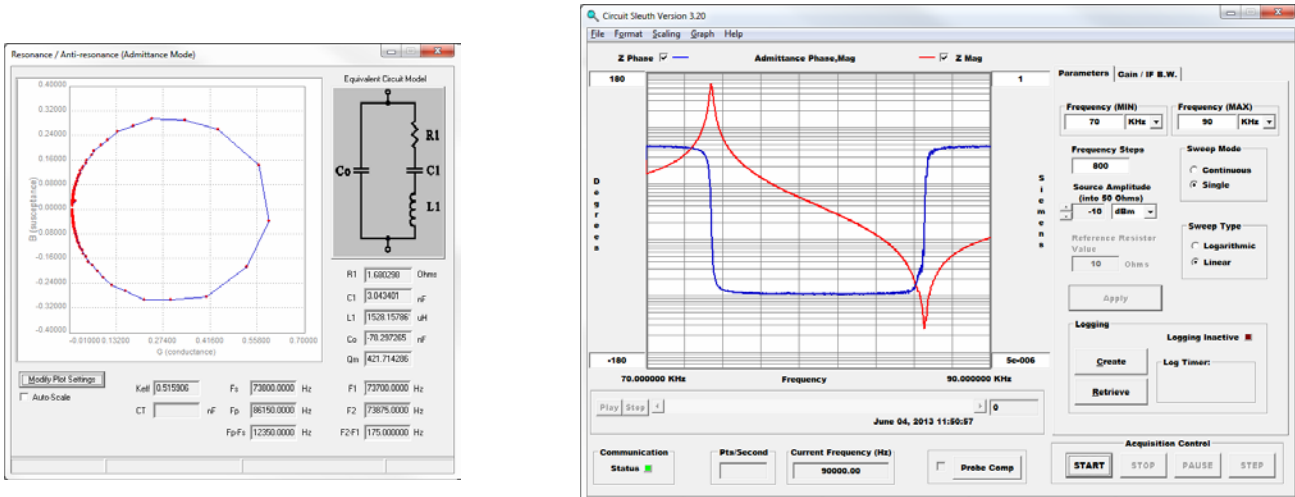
Resonance / Anti-resonance (Admittance Mode)

0.40000
0.32000
0.24000
0.16000
0.08000
0.00000
-0.08000
-0.16000
-0.24000
-0.32000
-0.40000

B (susceptance)

-0.01000 0.13200 0.27400 0.41600 0.55800 0.70000
G (conductance)

Equivalent Circuit Model

R1
Co
C1
L1

R1 1.680290 Ohms
C1 3.043401 nF
L1 1528.15786 uH
Co -78.297265 nF
Qm 421.714206

Modify Plot Settings
Auto-Scale

Keff 0.515906
CT nF

Fs 73800.0000 Hz
Fp 86150.0000 Hz
Fp-Fs 12350.0000 Hz

F1 73700.0000 Hz
F2 73875.0000 Hz
F2-F1 175.000000 Hz

Circuit Sleuth Version 3.20

File Format Scaling Graph Help

Z Phase ☑ Admittance Phase,Mag ☑ Z Mag

180
1
Degrees
Siemens
-180
5e-006

70.000000 KHz Frequency 90.000000 KHz

Play Stop 0

June 04, 2013 11:50:57

Parameters Gain / IF B.W.

Frequency (MIN)
70 KHz
Frequency (MAX)
90 KHz

Frequency Steps
800

Sweep Mode
Continuous
Single

Source Amplitude (into 50 Ohms)
-10 dBm

Sweep Type
Logarithmic
Linear

Reference Resistor Value
10 Ohms

Apply

Logging
Logging Inactive
Create
Retrieve
Log Timer:

Communication
Status

Pts/Second

Current Frequency (Hz)
90000.00

Probe Comp

Acquisition Control
START STOP PAUSE STEP